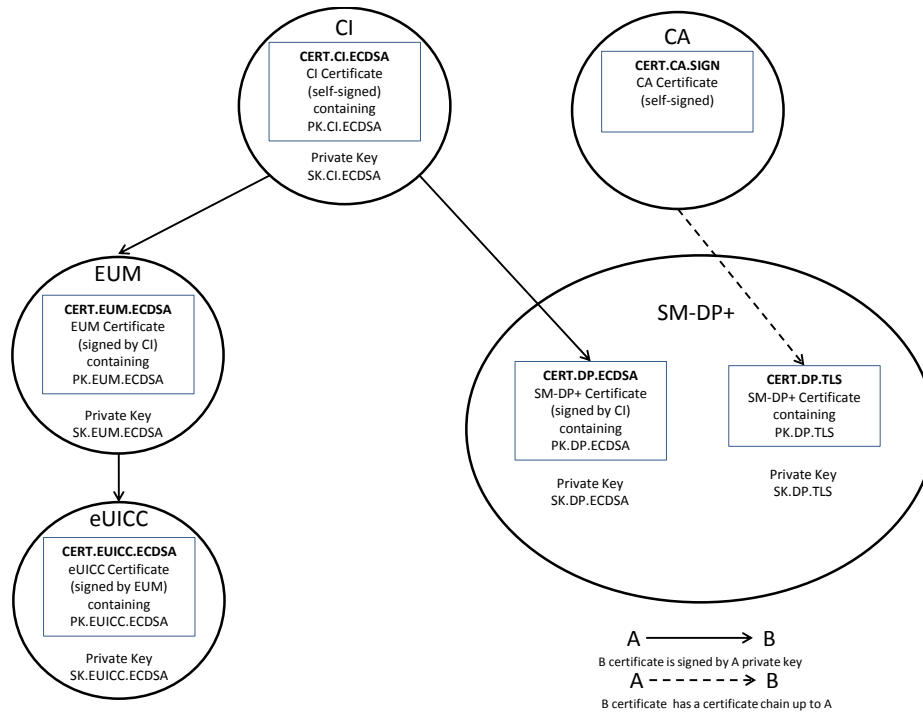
CI

CERT.CI.ECDSA
CI Certificate
(self-signed)
containing
PK.CI.ECDSA

Private Key
SK.CI.ECDSA

CA

CERT.CA.SIGN
CA Certificate
(self-signed)

EUM

CERT.EUM.ECDSA
EUM Certificate
(signed by CI)
containing
PK.EUM.ECDSA

Private Key
SK.EUM.ECDSA

SM-DP+

CERT.DP.ECDSA
SM-DP+ Certificate
(signed by CI)
containing
PK.DP.ECDSA

Private Key
SK.DP.ECDSA

CERT.DP.TLS
SM-DP+ Certificate
containing
PK.DP.TLS

Private Key
SK.DP.TLS

eUICC

CERT.EUICC.ECDSA
eUICC Certificate
(signed by EUM)
containing
PK.EUICC.ECDSA

Private Key
SK.EUICC.ECDSA

A B
B certificate is signed by A private key
A B
B certificate has a certificate chain up to A